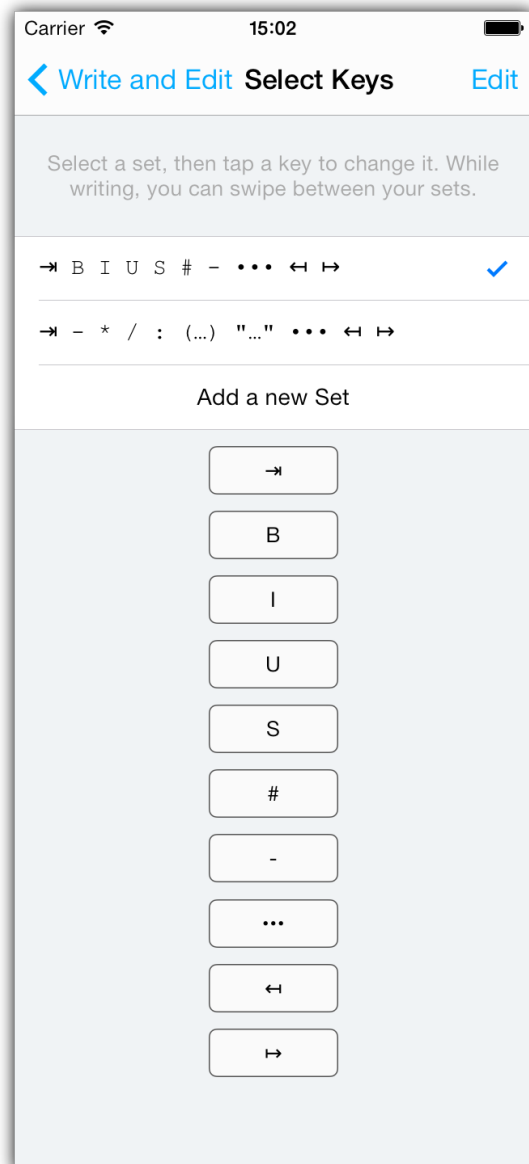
Carrier 15:02

Write and Edit Select Keys Edit

Select a set, then tap a key to change it. While writing, you can swipe between your sets.

⇥ B I U S # - ••• ↤ ↦ ✓

⇥ - * / : (…) "…" ••• ↤ ↦

Add a new Set

⇥

B

I

U

S

#

-

•••

↤

↦